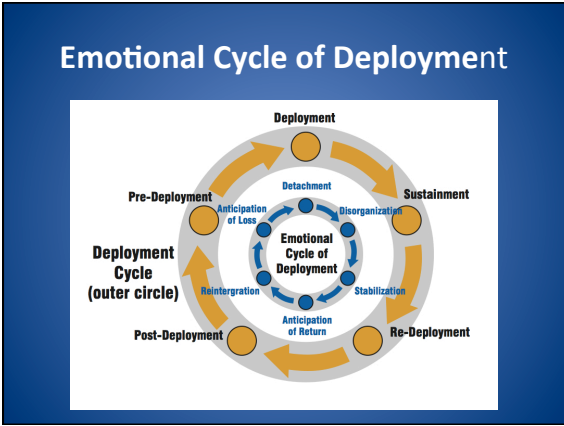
Emotional Cycle of Deployment

Deployment

Sustainment

Re-Deployment

Post-Deployment

Pre-Deployment

Deployment Cycle (outer circle)

Detachment

Disorganization

Stabilization

Anticipation of Return

Reintergration

Anticipation of Loss

Emotional Cycle of Deployment